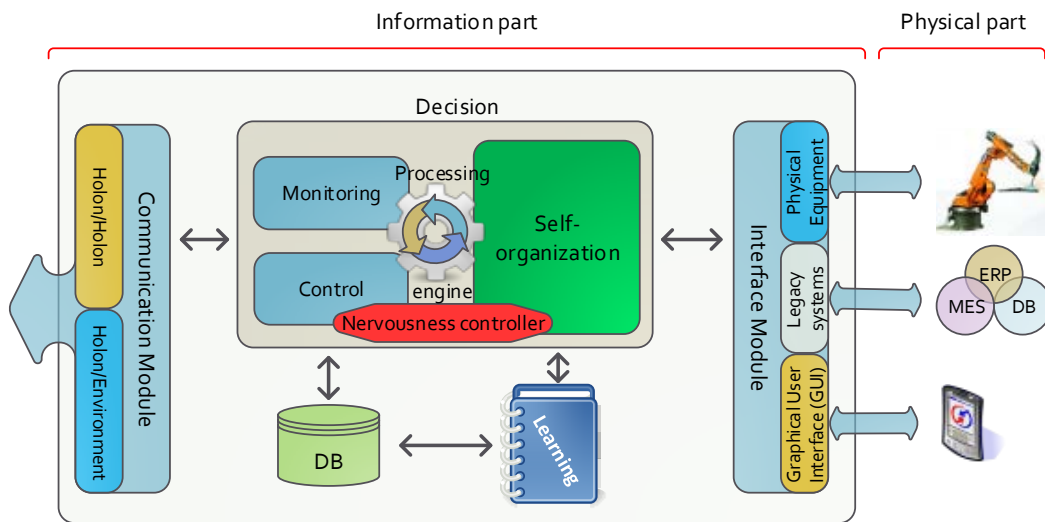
Information part

Physical part

Decision

Holon/Holon

Holon/Environment

Communication Module

Monitoring

Processing

Control

engine

Self-organization

Nervousness controller

DB

Learning

Interface Module

Physical Equipment

Legacy systems

Graphical User Interface (GUI)

ERP

MES

DB